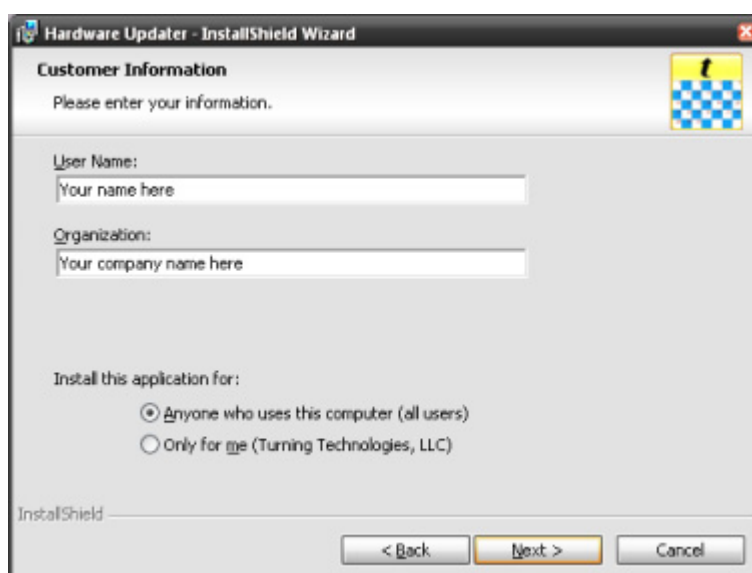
Hardware Updater - InstallShield Wizard

Customer Information

Please enter your information.

t

User Name:

Your name here

Organization:

Your company name here

Install this application for:

Anyone who uses this computer (all users)

Only for me (Turning Technologies, LLC)

InstallShield

< Back

Next >

Cancel